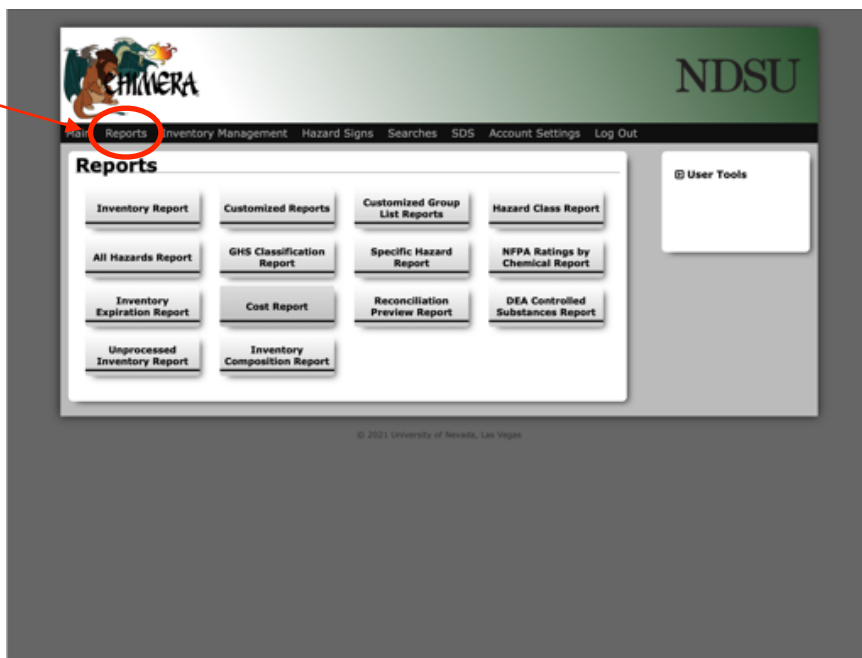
CHIMERA

NDSU

Main Reports Inventory Management Hazard Signs Searches SDS Account Settings Log Out

Reports

| | | | |
|---|---|---|---|
| Inventory Report | Customized Reports | Customized Group List Reports | Hazard Class Report |
| All Hazards Report | GHS Classification Report | Specific Hazard Report | NFPA Ratings by Chemical Report |
| Inventory Expiration Report | Cost Report | Reconciliation Preview Report | DEA Controlled Substances Report |
| Unprocessed Inventory Report | Inventory Composition Report | | |

⊞ User Tools

© 2021 University of Nevada, Las Vegas